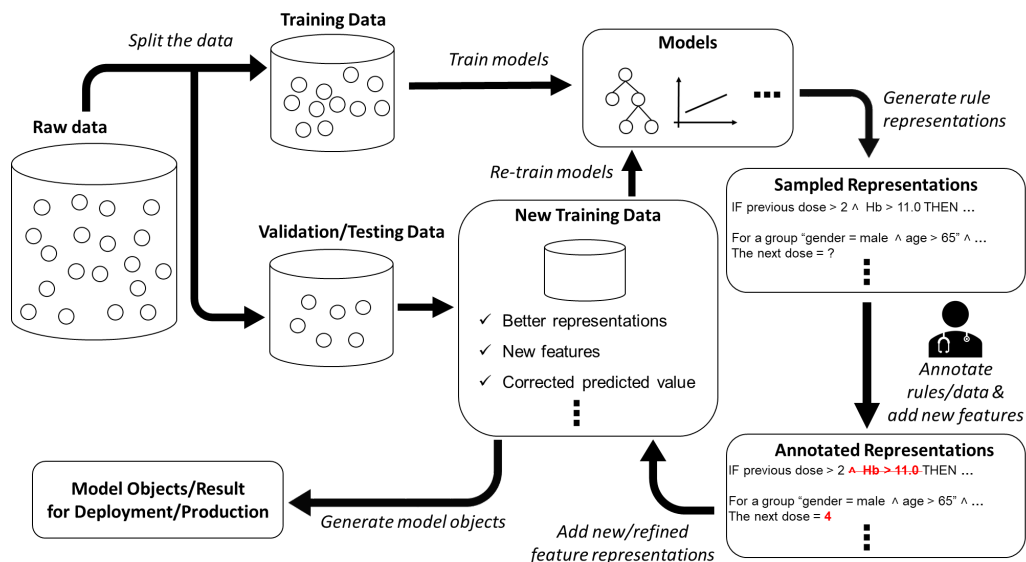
Training Data

Split the data

Train models

Models

Generate rule representations

Raw data

Re-train models

Sampled Representations

IF previous dose > 2 ∧ Hb > 11.0 THEN …

For a group "gender = male ∧ age > 65" ∧ …
The next dose = ?

Validation/Testing Data

New Training Data

✓ Better representations

✓ New features

✓ Corrected predicted value

Annotate rules/data & add new features

Annotated Representations

IF previous dose > 2 ~~∧ Hb > 11.0~~ THEN …

For a group "gender = male ∧ age > 65" ∧ …
The next dose = 4

Model Objects/Result for Deployment/Production

Generate model objects

Add new/refined feature representations